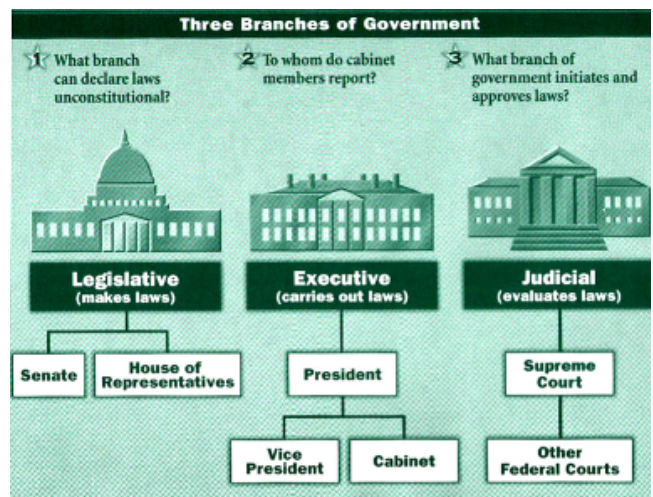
Three Branches of Government

1 What branch can declare laws unconstitutional?

2 To whom do cabinet members report?

3 What branch of government initiates and approves laws?

Legislative
(makes laws)

Senate

House of Representatives

Executive
(carries out laws)

President

Vice President

Cabinet

Judicial
(evaluates laws)

Supreme Court

Other Federal Courts